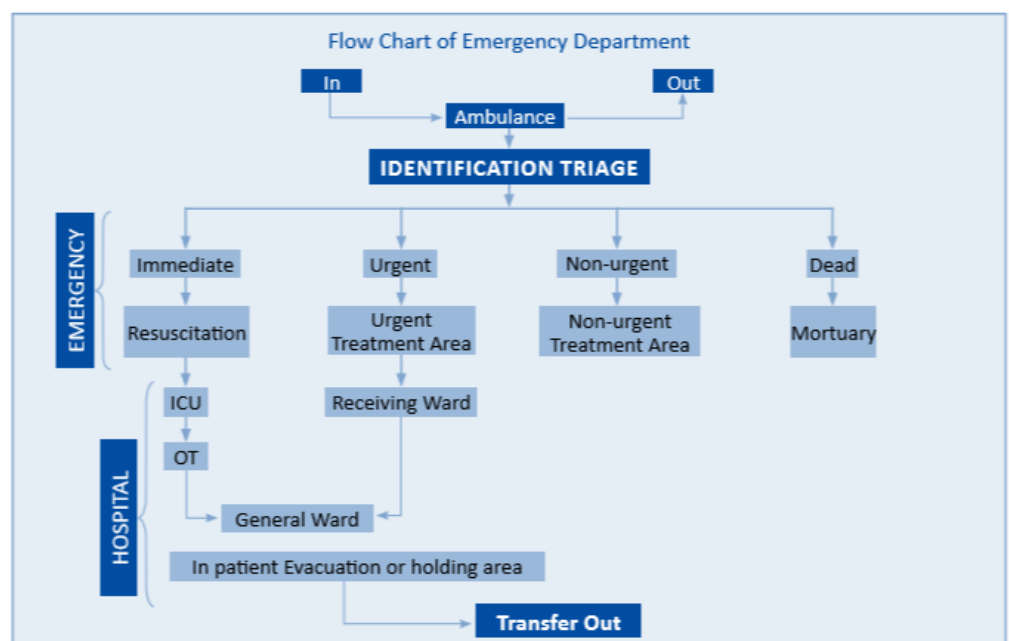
Flow Chart of Emergency Department

In

Out

Ambulance

IDENTIFICATION TRIAGE

EMERGENCY

Immediate

Urgent

Non-urgent

Dead

Resuscitation

Urgent Treatment Area

Non-urgent Treatment Area

Mortuary

HOSPITAL

ICU

Receiving Ward

OT

General Ward

In patient Evacuation or holding area

Transfer Out